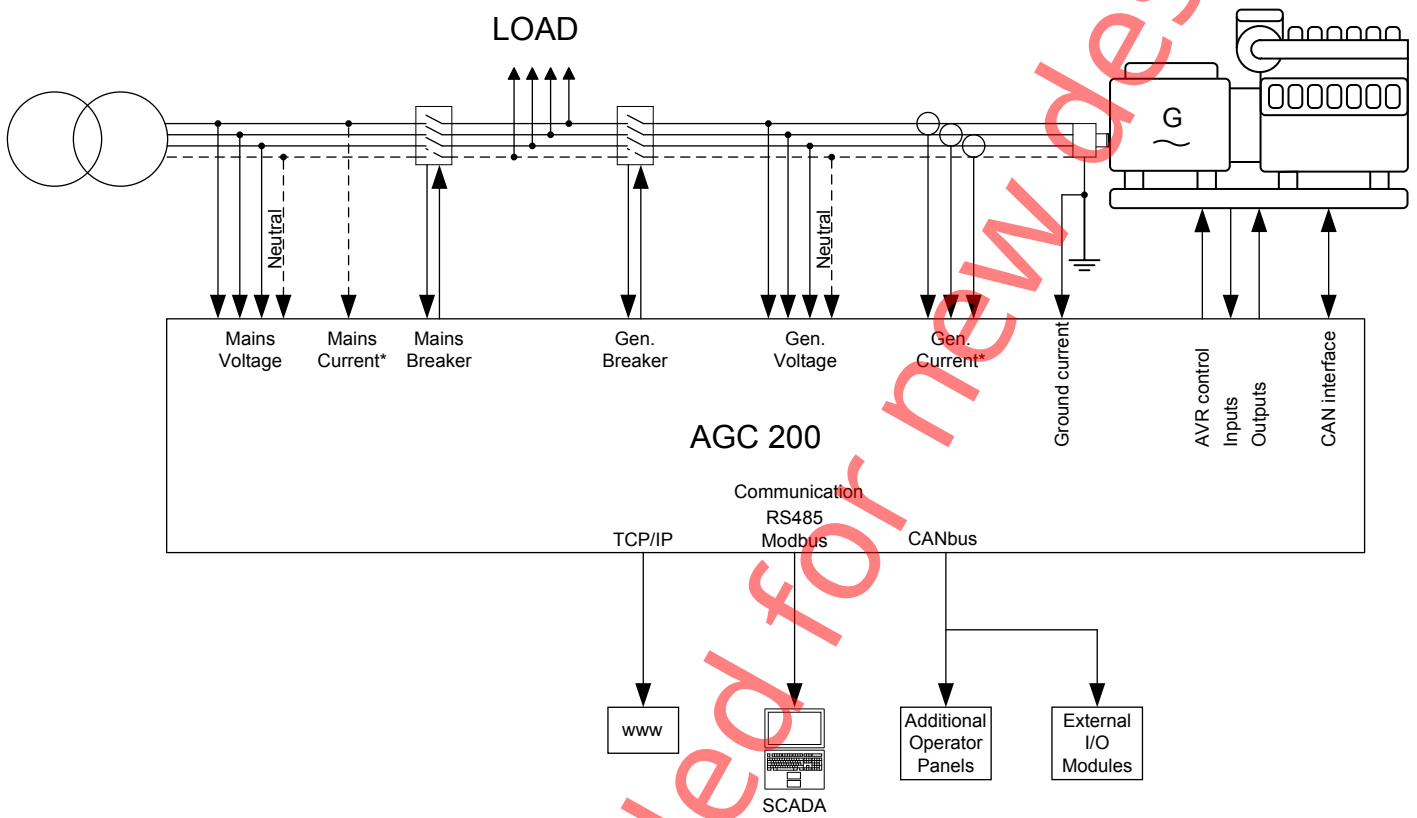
LOAD

G

Neutral

Neutral

Mains Voltage

Mains Current*

Mains Breaker

Gen. Breaker

Gen. Voltage

Gen. Current*

Ground current

AVR control

Inputs

Outputs

CAN interface

AGC 200

Communication

RS485 Modbus

TCP/IP

CANbus

www

SCADA

Additional Operator Panels

External I/O Modules

ed for new de